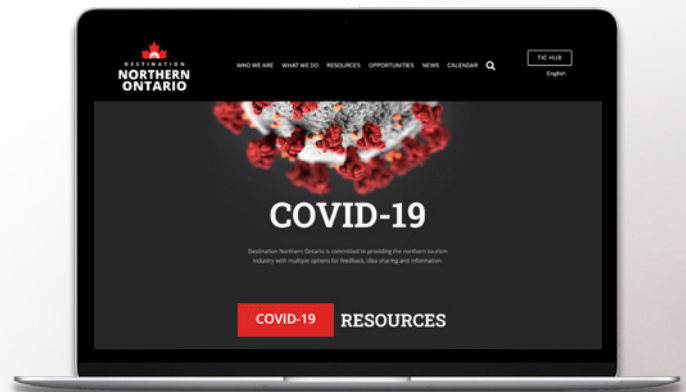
DESTINATION
NORTHERN
ONTARIO

WHO WE ARE WHAT WE DO RESOURCES OPPORTUNITIES NEWS CALENDAR

TIC HUB

English

COVID-19

Destination Northern Ontario is committed to providing the northern tourism industry with multiple options for feedback, idea sharing and information.

COVID-19 RESOURCES